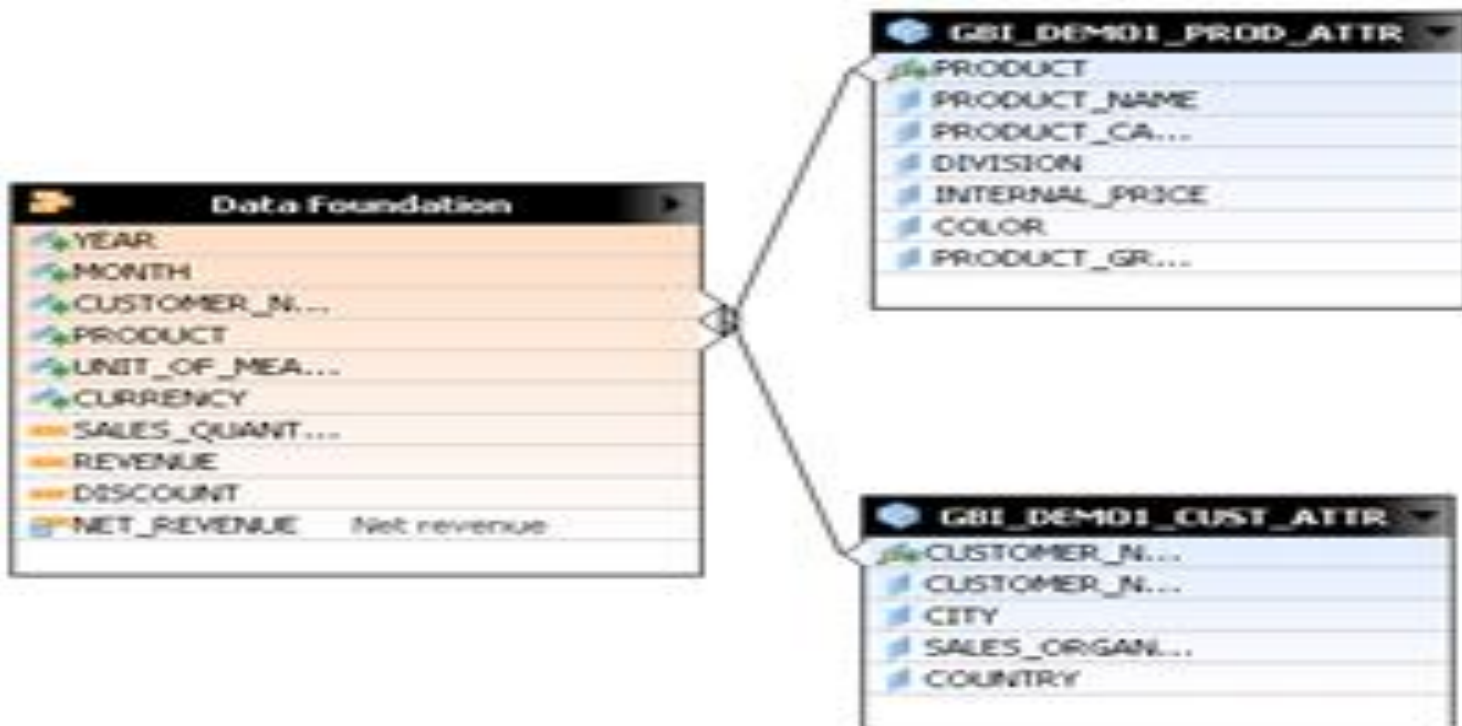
GBI_DEMO1_PROD_ATTR
PRODUCT
PRODUCT_NAME
PRODUCT_CA...
DIVISION
INTERNAL_PRICE
COLOR
PRODUCT_GR...

Data Foundation
YEAR
MONTH
CUSTOMER_N...
PRODUCT
UNIT_OF_MEA...
CURRENCY
SALES_QUANT...
REVENUE
DISCOUNT
NET_REVENUE Net revenue

GBI_DEMO1_CUST_ATTR
CUSTOMER_N...
CUSTOMER_N...
CITY
SALES_ORGAN...
COUNTRY